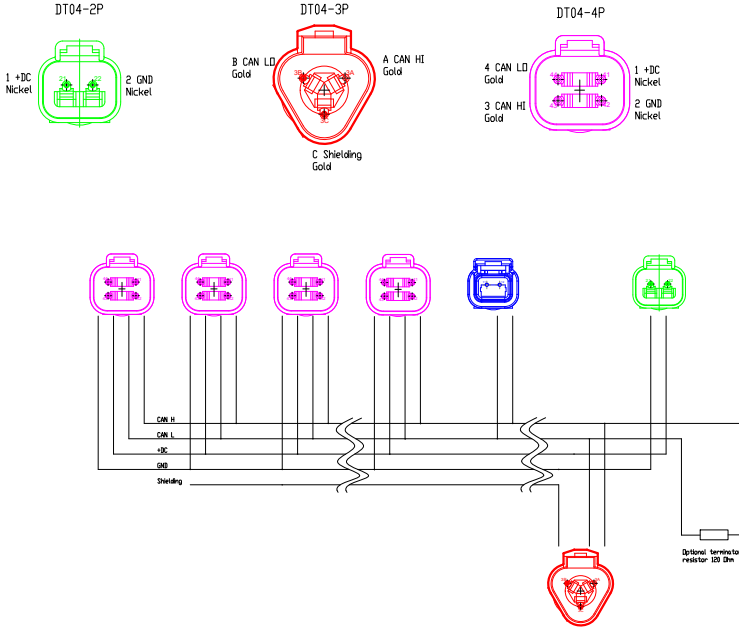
DT04-2P

1 +DC
Nickel

2 GND
Nickel

DT04-3P

B CAN LO
Gold

A CAN HI
Gold

C Shielding
Gold

DT04-4P

4 CAN LO
Gold

3 CAN HI
Gold

1 +DC
Nickel

2 GND
Nickel

CAN H
CAN L
+DC
GND
Shielding

Optional terminato
resistor 120 Ohm